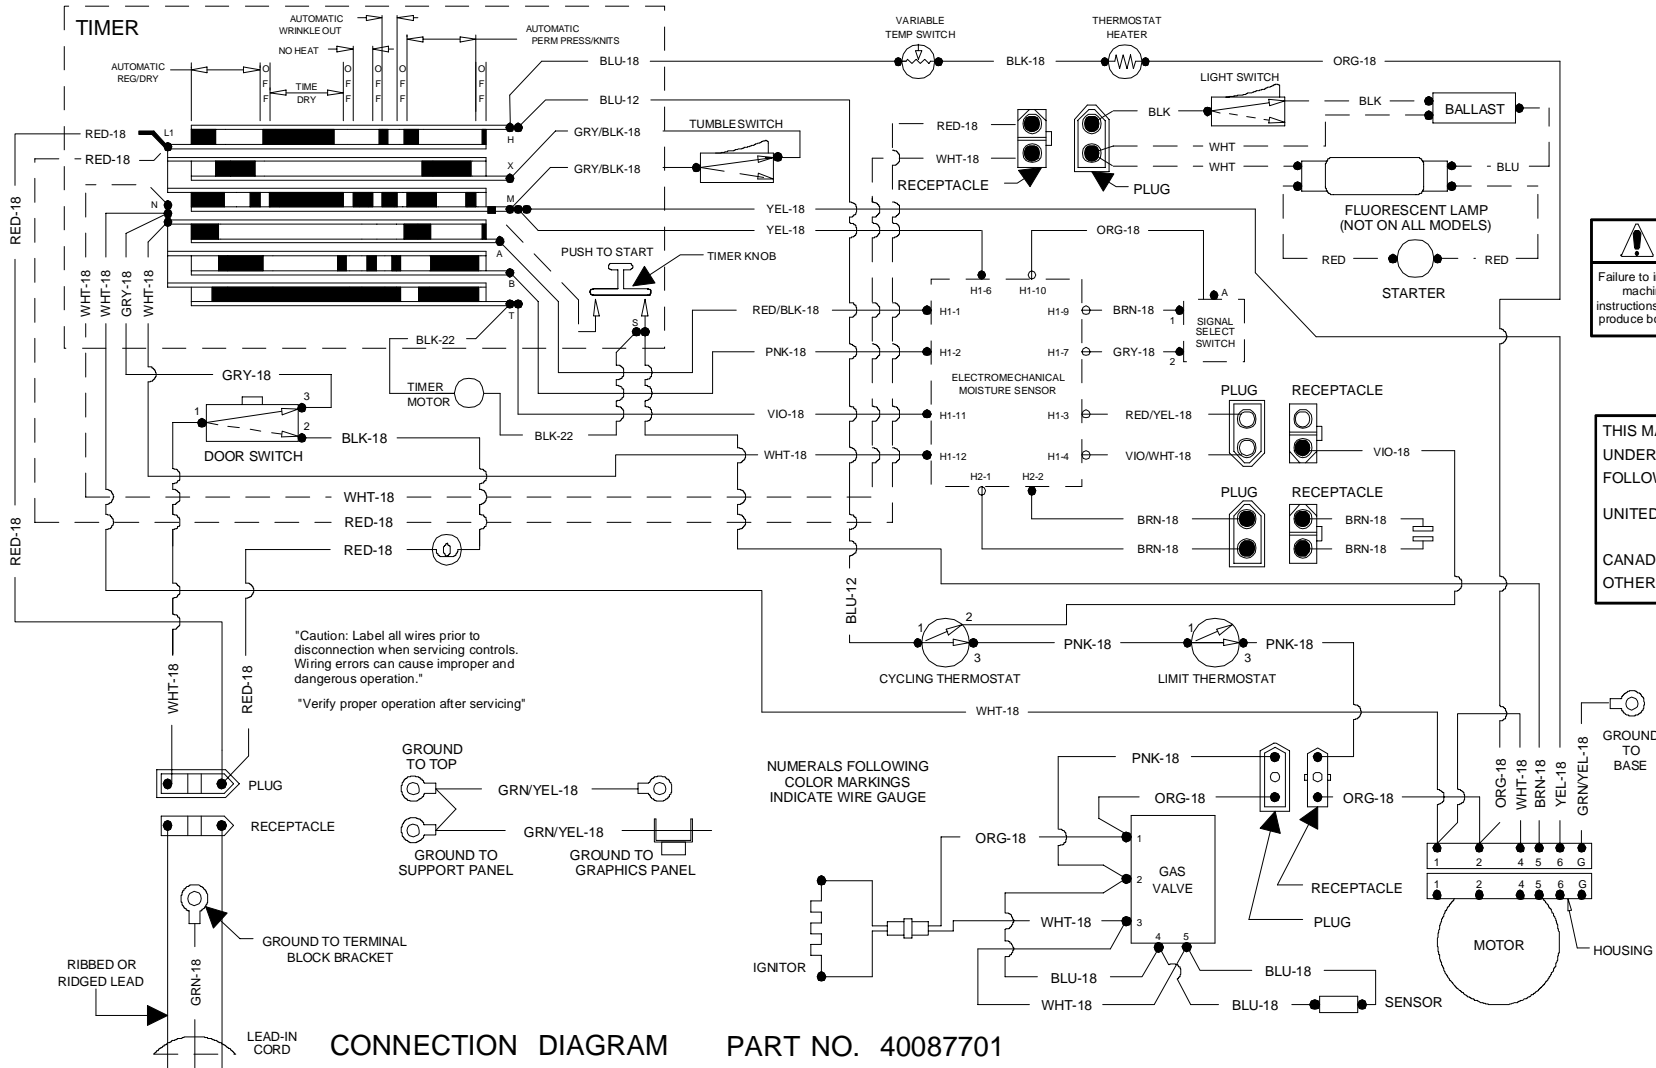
TIMER

AUTOMATIC WRINKLE OUT

NO HEAT

AUTOMATIC PERM PRESS/KNITS

AUTOMATIC REG/DRY

TIME DRY

O F F

O F F

O F F

O F F

O F F

H

X

M

A

B

T

L1

N

RED-18

RED-18

RED-18

RED-18

WHT-18

WHT-18

GRY-18

WHT-18

BLU-18

BLU-12

GRY/BLK-18

GRY/BLK-18

TUMBLE SWITCH

YEL-18

YEL-18

PUSH TO START

TIMER KNOB

S

RED/BLK-18

PNK-18

VIO-18

WHT-18

BLK-22

BLK-22

TIMER MOTOR

GRY-18

1

3

2

BLK-18

DOOR SWITCH

WHT-18

RED-18

RED-18

VARIABLE TEMP SWITCH

BLK-18

THERMOSTAT HEATER

ORG-18

LIGHT SWITCH

BLK

BLK

BALLAST

RED-18

WHT-18

RECEPTACLE

PLUG

WHT

WHT

BLU

FLUORESCENT LAMP (NOT ON ALL MODELS)

RED

RED

STARTER

ORG-18

H1-6

H1-10

A

H1-1

H1-9

BRN-18

1

SIGNAL SELECT SWITCH

H1-2

H1-7

GRY-18

2

ELECTROMECHANICAL MOISTURE SENSOR

H1-11

H1-3

RED/YEL-18

H1-12

H1-4

VIO/WHT-18

H2-1

H2-2

PLUG

RECEPTACLE

VIO-18

PLUG

RECEPTACLE

BRN-18

BRN-18

BRN-18

BRN-18

BLU-12

1

2

3

CYCLING THERMOSTAT

PNK-18

1

3

LIMIT THERMOSTAT

PNK-18

WHT-18

"Caution: Label all wires prior to disconnection when servicing controls. Wiring errors can cause improper and dangerous operation."

"Verify proper operation after servicing"

WHT-18

RED-18

PLUG

RECEPTACLE

GROUND TO TOP

GRN/YEL-18

GRN/YEL-18

GROUND TO SUPPORT PANEL

GROUND TO GRAPHICS PANEL

NUMERALS FOLLOWING COLOR MARKINGS INDICATE WIRE GAUGE

GROUND TO TERMINAL BLOCK BRACKET

RIBBED OR RIDGED LEAD

GRN-18

LEAD-IN CORD

CONNECTION DIAGRAM PART NO. 40087701

PNK-18

ORG-18

ORG-18

ORG-18

1

2

3

4

5

GAS VALVE

WHT-18

IGNITOR

BLU-18

WHT-18

BLU-18

BLU-18

SENSOR

RECEPTACLE

PLUG

ORG-18

WHT-18

BRN-18

YEL-18

GRN/YEL-18

GROUND TO BASE

1 2 4 5 6 G

1 2 4 5 6 G

MOTOR

HOUSING

Failure to i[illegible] machi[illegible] instructions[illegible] produce bo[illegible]

THIS MA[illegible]
UNDER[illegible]
FOLLOW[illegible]
UNITED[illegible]
CANAD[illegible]
OTHER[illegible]